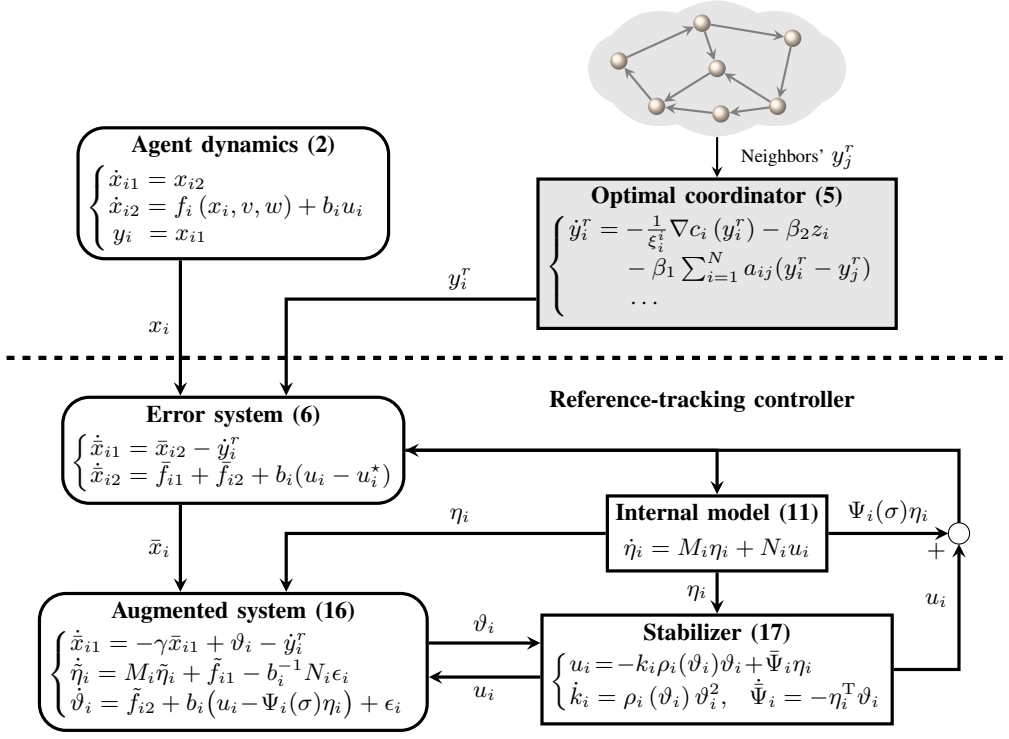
Neighbors' $y_j^r$

**Agent dynamics (2)**
$\begin{cases} \dot{x}_{i1} = x_{i2} \\ \dot{x}_{i2} = f_i(x_i, v, w) + b_i u_i \\ y_i = x_{i1} \end{cases}$

**Optimal coordinator (5)**
$\begin{cases} \dot{y}_i^r = -\frac{1}{\xi_i^i} \nabla c_i(y_i^r) - \beta_2 z_i \\ \quad - \beta_1 \sum_{i=1}^{N} a_{ij}(y_i^r - y_j^r) \\ \quad \dots \end{cases}$

$y_i^r$

$x_i$

**Reference-tracking controller**

**Error system (6)**
$\begin{cases} \dot{\bar{x}}_{i1} = \bar{x}_{i2} - \dot{y}_i^r \\ \dot{\bar{x}}_{i2} = \bar{f}_{i1} + \bar{f}_{i2} + b_i(u_i - u_i^\star) \end{cases}$

$\eta_i$

**Internal model (11)**
$\dot{\eta}_i = M_i \eta_i + N_i u_i$

$\Psi_i(\sigma)\eta_i$

$+$

$\bar{x}_i$

$\eta_i$

$u_i$

**Augmented system (16)**
$\begin{cases} \dot{\bar{x}}_{i1} = -\gamma \bar{x}_{i1} + \vartheta_i - \dot{y}_i^r \\ \dot{\tilde{\eta}}_i = M_i \tilde{\eta}_i + \tilde{f}_{i1} - b_i^{-1} N_i \epsilon_i \\ \dot{\vartheta}_i = \tilde{f}_{i2} + b_i(u_i - \Psi_i(\sigma)\eta_i) + \epsilon_i \end{cases}$

$\vartheta_i$

$u_i$

**Stabilizer (17)**
$\begin{cases} u_i = -k_i \rho_i(\vartheta_i)\vartheta_i + \bar{\Psi}_i \eta_i \\ \dot{k}_i = \rho_i(\vartheta_i)\vartheta_i^2, \quad \dot{\bar{\Psi}}_i = -\eta_i^{\mathrm{T}} \vartheta_i \end{cases}$